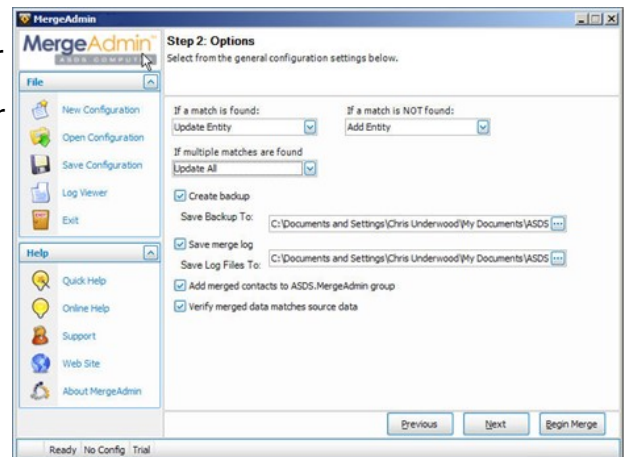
MergeAdmin

MergeAdmin
ASDS COMPUT

File
New Configuration
Open Configuration
Save Configuration
Log Viewer
Exit

Help
Quick Help
Online Help
Support
Web Site
About MergeAdmin

Step 2: Options
Select from the general configuration settings below.

If a match is found:
Update Entity

If a match is NOT found:
Add Entity

If multiple matches are found
Update All

Create backup
Save Backup To: C:\Documents and Settings\Chris Underwood\My Documents\ASDS

Save merge log
Save Log Files To: C:\Documents and Settings\Chris Underwood\My Documents\ASDS

Add merged contacts to ASDS.MergeAdmin group
Verify merged data matches source data

Previous
Next
Begin Merge

Ready No Config Trial